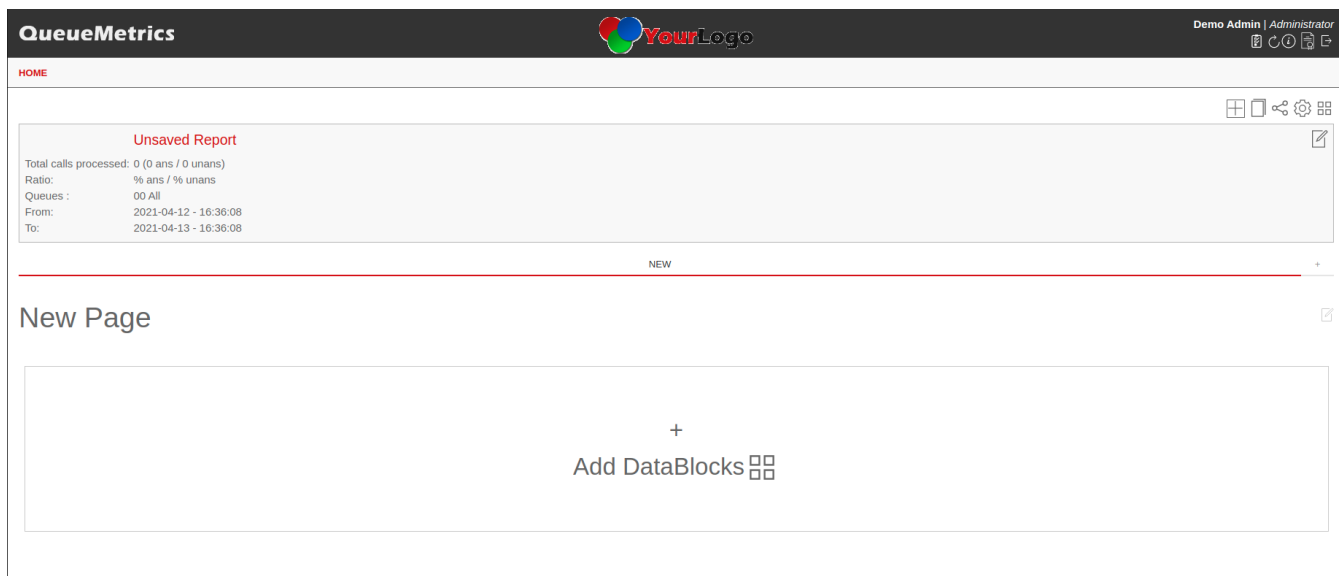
QueueMetrics

YourLogo

Demo Admin | Administrator

HOME

Unsaved Report

Total calls processed: 0 (0 ans / 0 unans)
Ratio: % ans / % unans
Queues : 00 All
From: 2021-04-12 - 16:36:08
To: 2021-04-13 - 16:36:08

NEW

+

New Page

+
Add DataBlocks